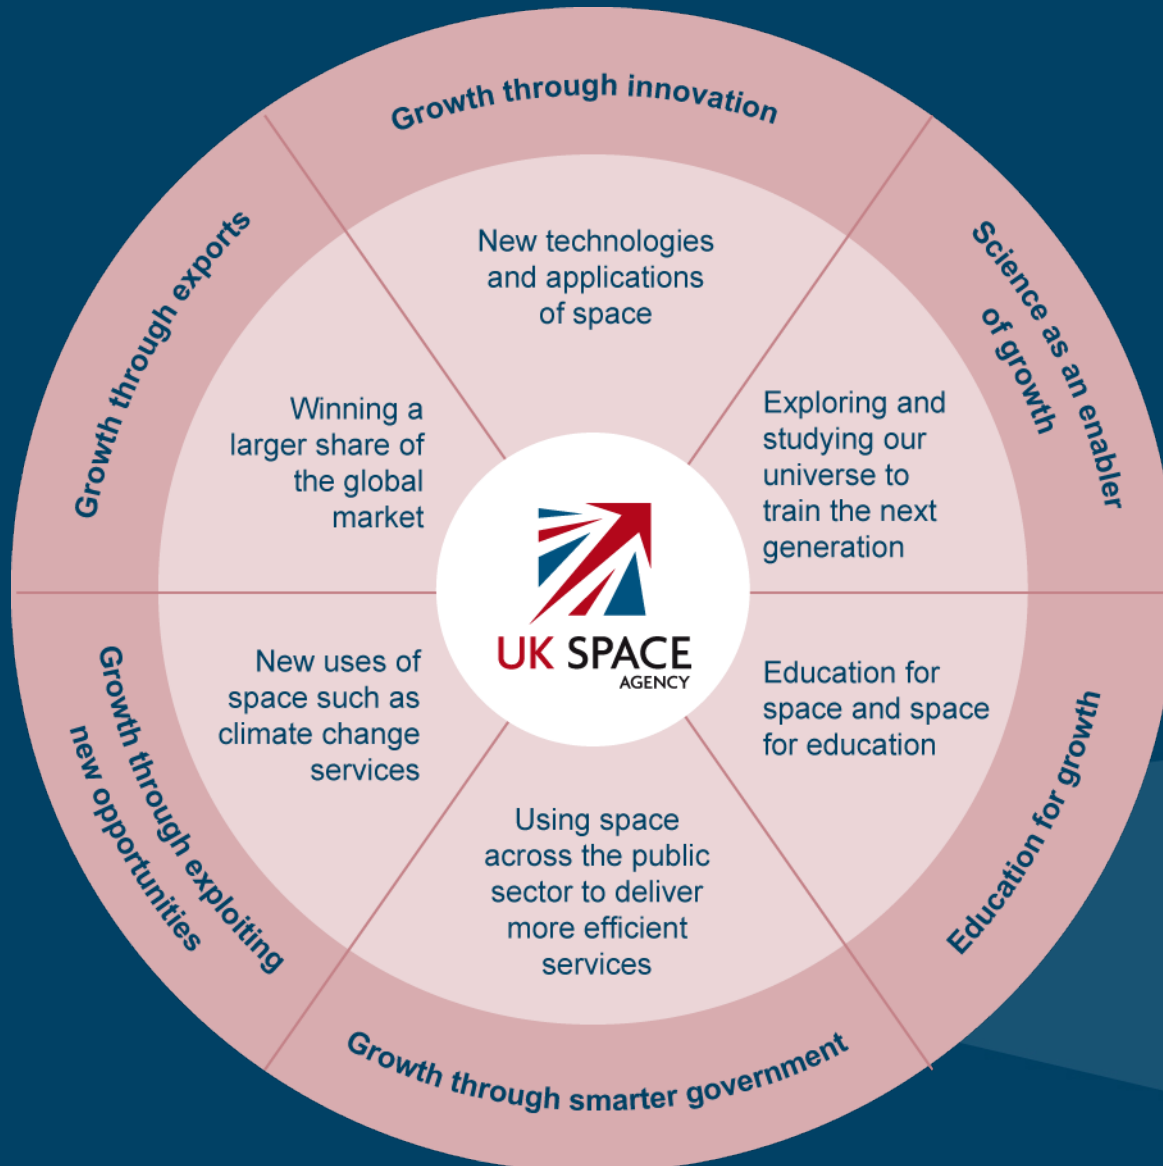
Growth through innovation

New technologies and applications of space

Science as an enabler of growth

Exploring and studying our universe to train the next generation

Education for growth

Education for space and space for education

Growth through smarter government

Using space across the public sector to deliver more efficient services

Growth through exploiting new opportunities

New uses of space such as climate change services

Growth through exports

Winning a larger share of the global market

UK SPACE AGENCY